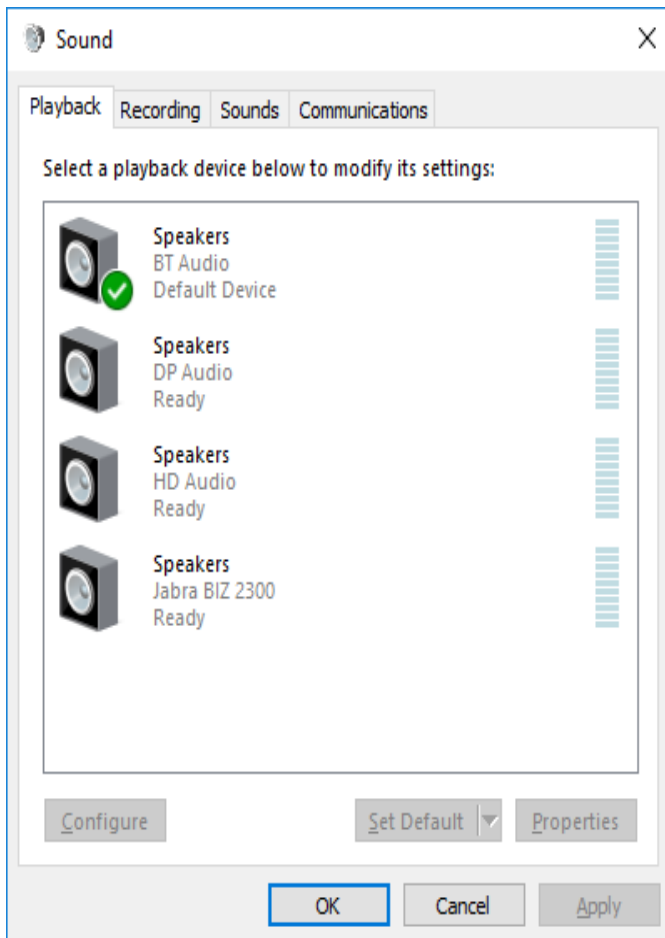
Sound

Playback Recording Sounds Communications

Select a playback device below to modify its settings:

Speakers
BT Audio
Default Device

Speakers
DP Audio
Ready

Speakers
HD Audio
Ready

Speakers
Jabra BIZ 2300
Ready

Configure Set Default Properties

OK Cancel Apply